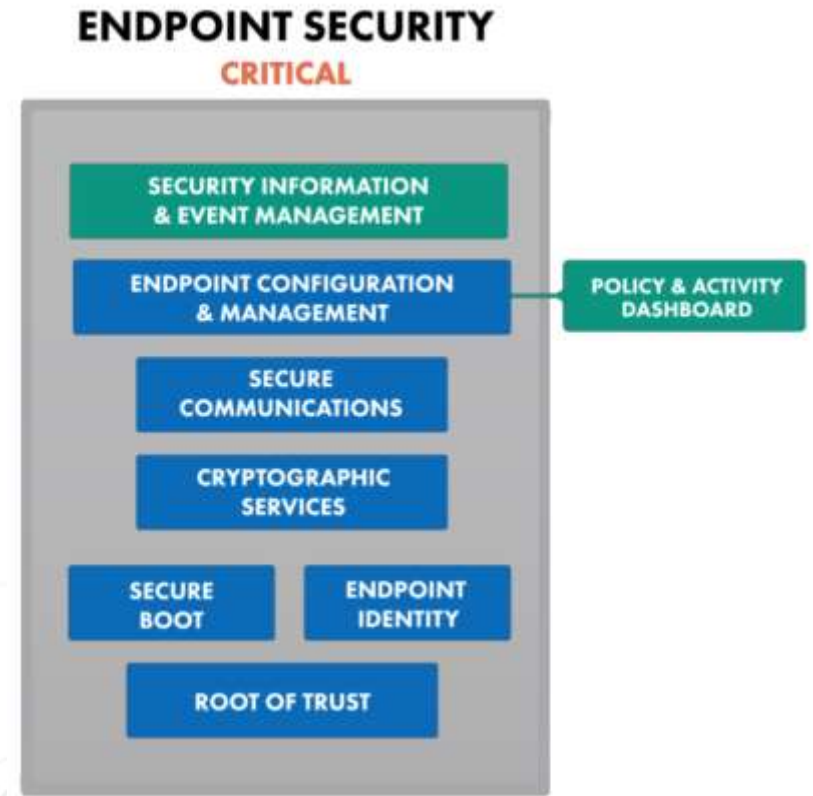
ENDPOINT SECURITY

CRITICAL

SECURITY INFORMATION & EVENT MANAGEMENT

ENDPOINT CONFIGURATION & MANAGEMENT

POLICY & ACTIVITY DASHBOARD

SECURE COMMUNICATIONS

CRYPTOGRAPHIC SERVICES

SECURE BOOT

ENDPOINT IDENTITY

ROOT OF TRUST